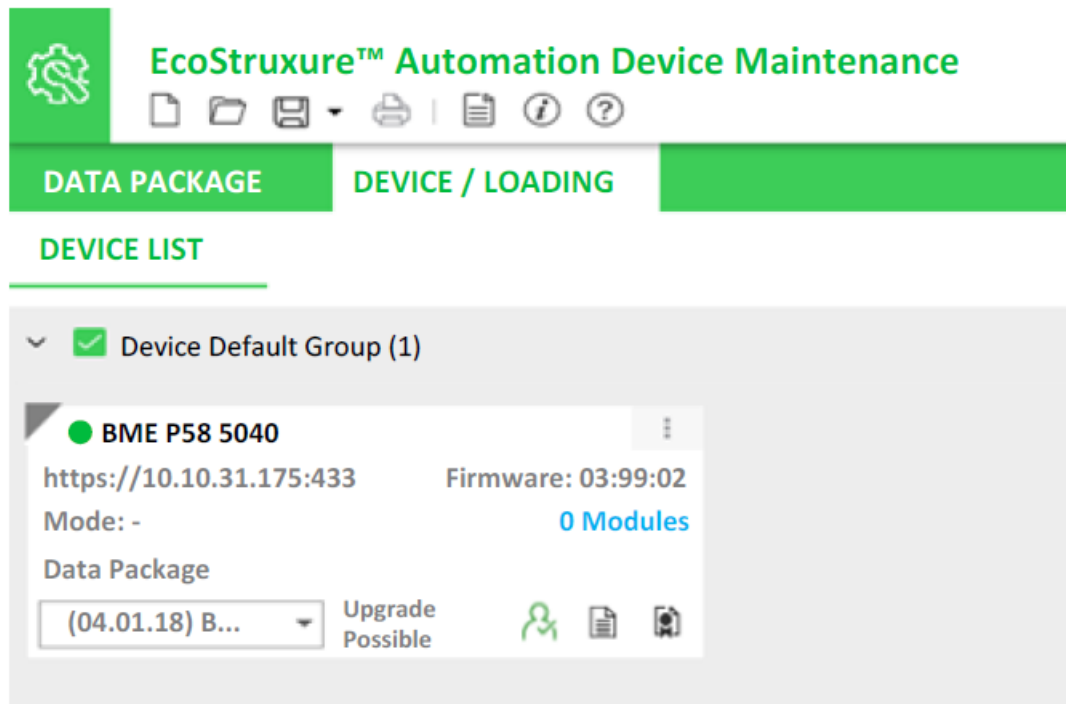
EcoStruxure™ Automation Device Maintenance

DATA PACKAGE

DEVICE / LOADING

DEVICE LIST

Device Default Group (1)

BME P58 5040

https://10.10.31.175:433

Firmware: 03:99:02

Mode: -

0 Modules

Data Package

(04.01.18) B...

Upgrade Possible